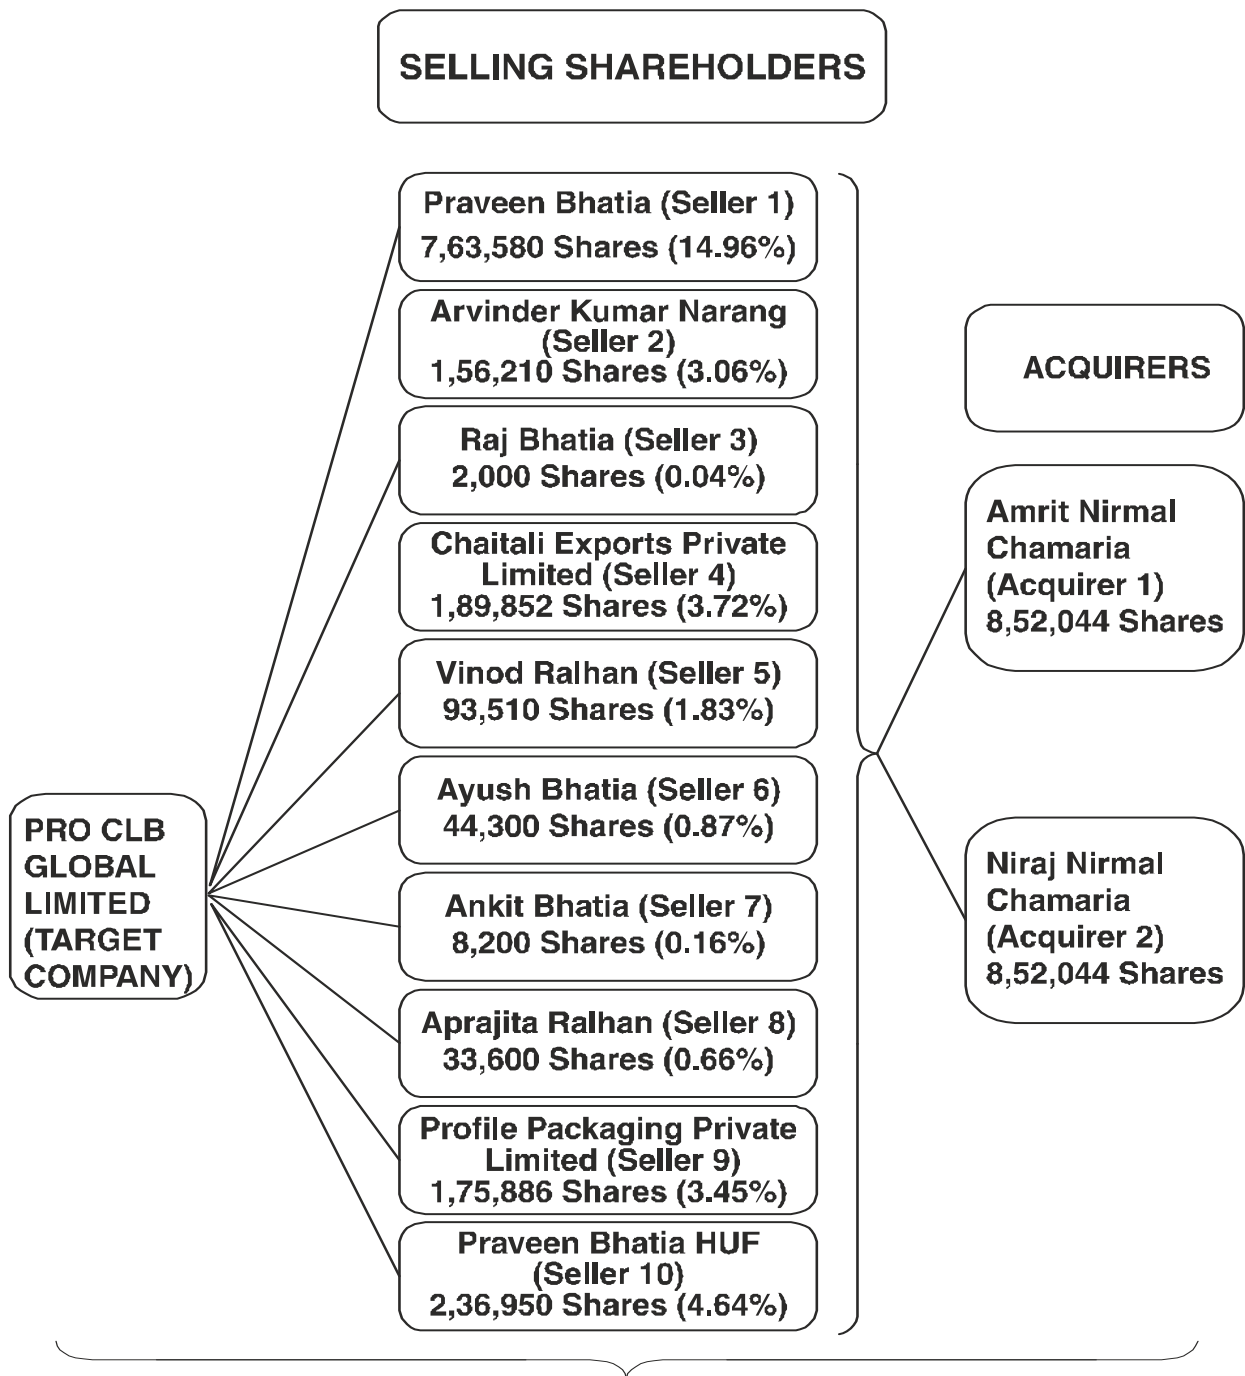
SELLING SHAREHOLDERS

Praveen Bhatia (Seller 1)
7,63,580 Shares (14.96%)

Arvinder Kumar Narang (Seller 2)
1,56,210 Shares (3.06%)

Raj Bhatia (Seller 3)
2,000 Shares (0.04%)

Chaitali Exports Private Limited (Seller 4)
1,89,852 Shares (3.72%)

Vinod Ralhan (Seller 5)
93,510 Shares (1.83%)

Ayush Bhatia (Seller 6)
44,300 Shares (0.87%)

Ankit Bhatia (Seller 7)
8,200 Shares (0.16%)

Aprajita Ralhan (Seller 8)
33,600 Shares (0.66%)

Profile Packaging Private Limited (Seller 9)
1,75,886 Shares (3.45%)

Praveen Bhatia HUF (Seller 10)
2,36,950 Shares (4.64%)

PRO CLB GLOBAL LIMITED (TARGET COMPANY)

ACQUIRERS

Amrit Nirmal Chamaria (Acquirer 1)
8,52,044 Shares

Niraj Nirmal Chamaria (Acquirer 2)
8,52,044 Shares